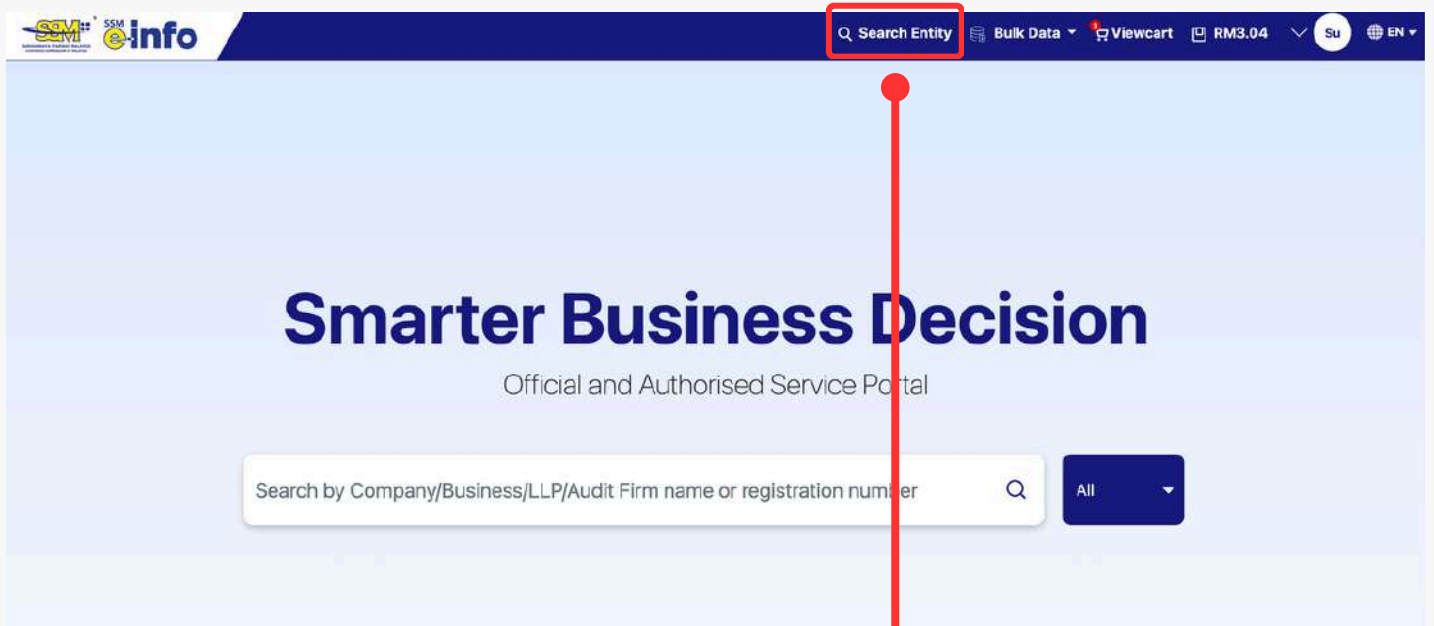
SSM SURUHANJAYA SYARIKAT MALAYSIA COMPANIES COMMISSION OF MALAYSIA SSM e-info

Search Entity Bulk Data 1 Viewcart RM3.04 Su EN

Smarter Business Decision

Official and Authorised Service Portal

Search by Company/Business/LLP/Audit Firm name or registration number

All